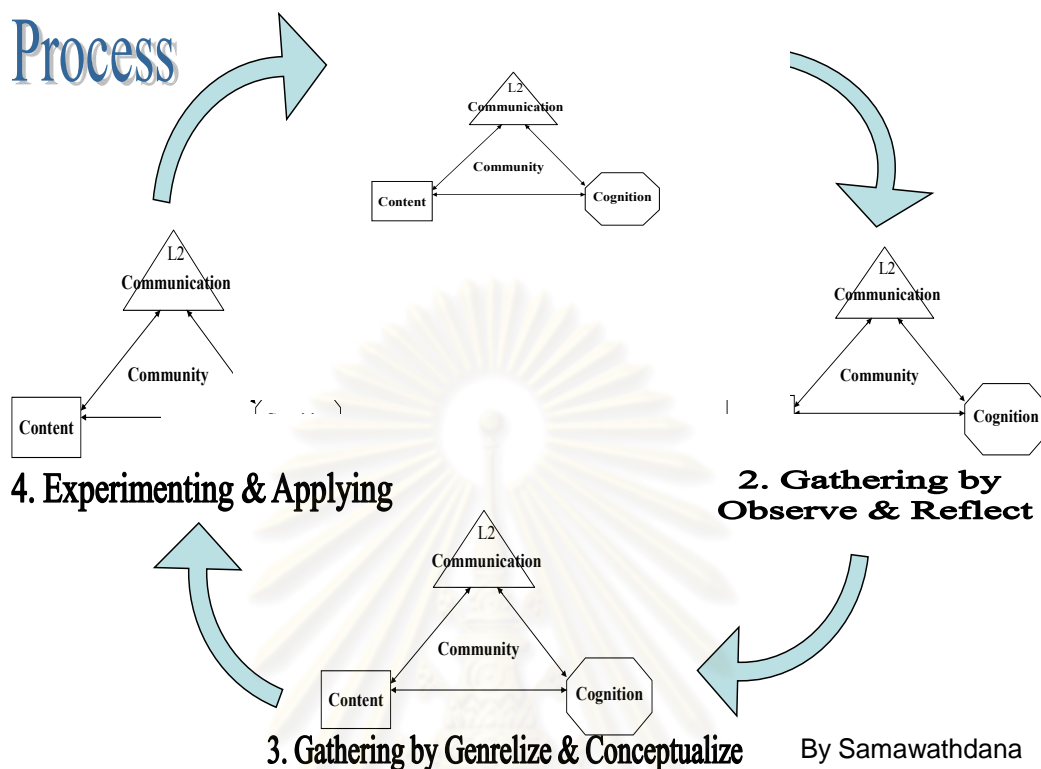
Process

L2
Communication
Community
Content
Cognition

L2
Communication
Community
Content

L2
Communication
Community
Cognition

4. Experimenting & Applying

2. Gathering by Observe & Reflect

L2
Communication
Community
Content
Cognition

3. Gathering by Genrelize & Conceptualize

By Samawathdana